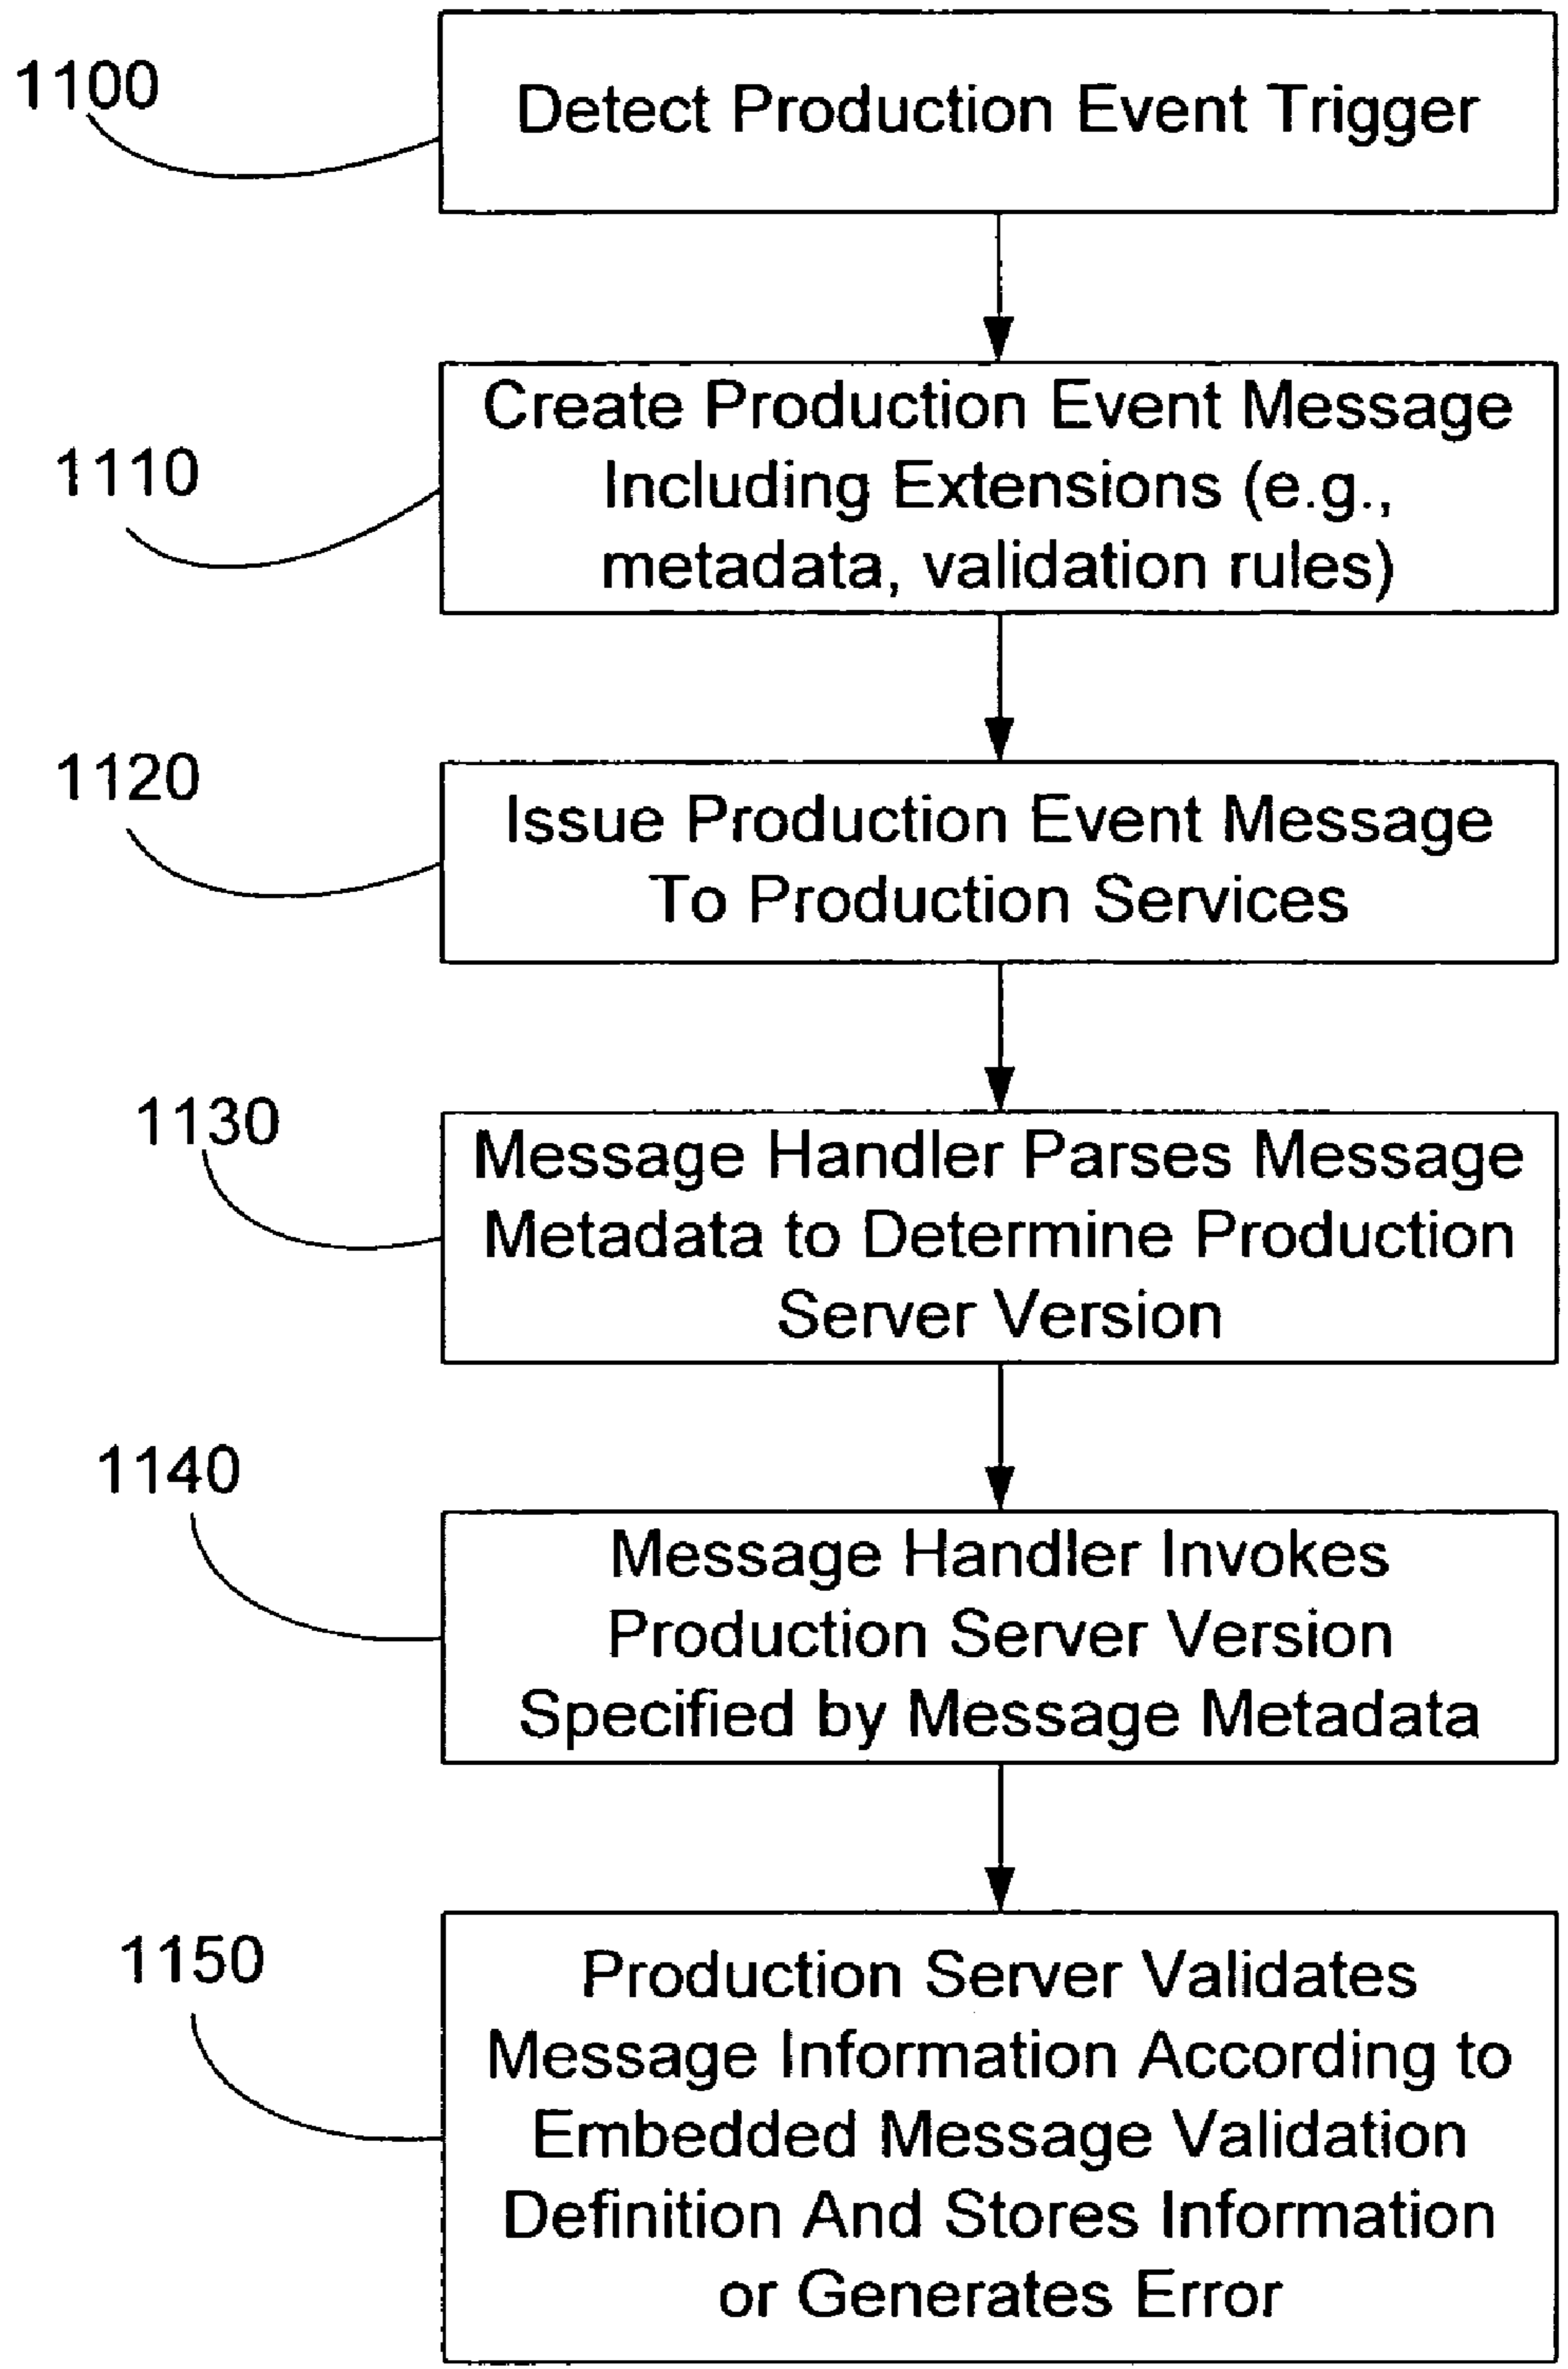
1100

Detect Production Event Trigger

1110

Create Production Event Message Including Extensions (e.g., metadata, validation rules)

1120

Issue Production Event Message To Production Services

1130

Message Handler Parses Message Metadata to Determine Production Server Version

1140

Message Handler Invokes Production Server Version Specified by Message Metadata

1150

Production Server Validates Message Information According to Embedded Message Validation Definition And Stores Information or Generates Error